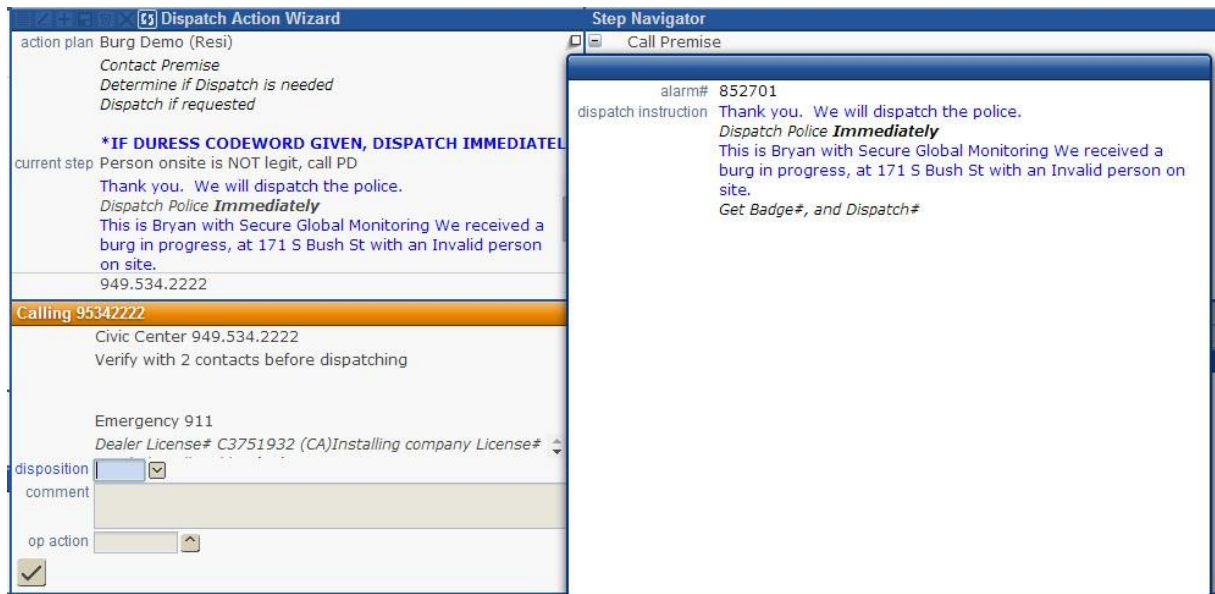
Dispatch Action Wizard
action plan Burg Demo (Resi)
Contact Premise
Determine if Dispatch is needed
Dispatch if requested

*IF DURESS CODEWORD GIVEN, DISPATCH IMMEDIATEL
current step Person onsite is NOT legit, call PD
Thank you. We will dispatch the police.
Dispatch Police **Immediately**
This is Bryan with Secure Global Monitoring We received a burg in progress, at 171 S Bush St with an Invalid person on site.
949.534.2222
Calling 95342222
Civic Center 949.534.2222
Verify with 2 contacts before dispatching

Emergency 911
Dealer License# C3751932 (CA)Installing company License#
disposition
comment
op action

Step Navigator
Call Premise
alarm# 852701
dispatch instruction Thank you. We will dispatch the police.
Dispatch Police **Immediately**
This is Bryan with Secure Global Monitoring We received a burg in progress, at 171 S Bush St with an Invalid person on site.
Get Badge#, and Dispatch#